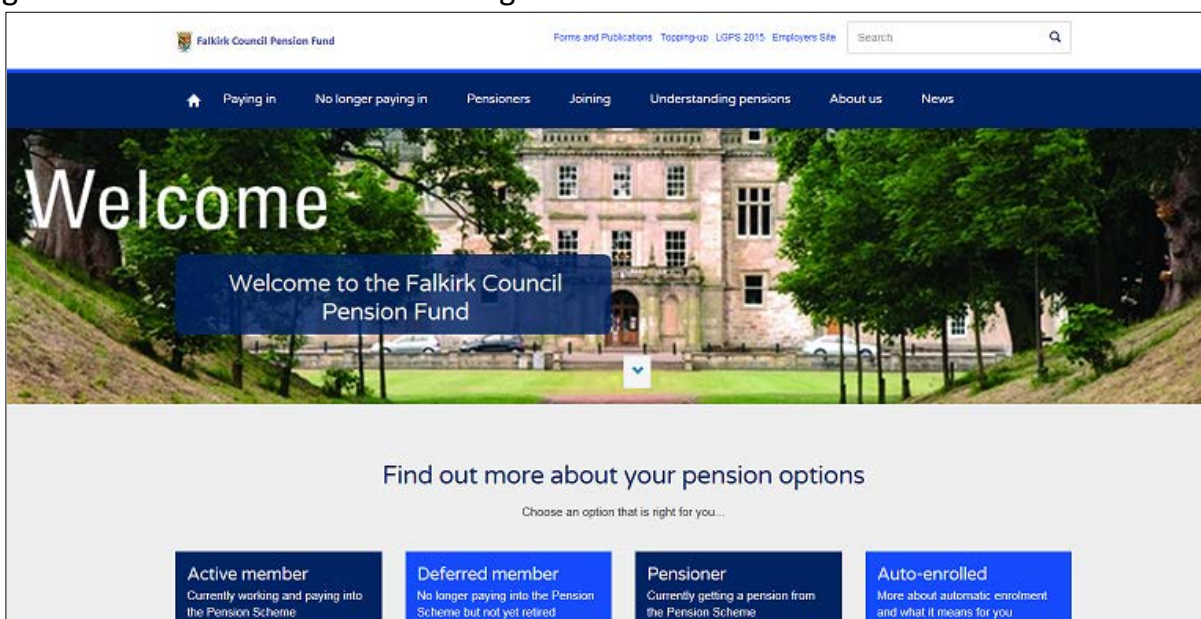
Falkirk Council Pension Fund

Forms and Publications Topping-up LGPS 2015 Employers Site

Search

Paying in No longer paying in Pensioners Joining Understanding pensions About us News

Welcome

Welcome to the Falkirk Council Pension Fund

Find out more about your pension options

Choose an option that is right for you...

Active member
Currently working and paying into the Pension Scheme

Deferred member
No longer paying into the Pension Scheme but not yet retired

Pensioner
Currently getting a pension from the Pension Scheme

Auto-enrolled
More about automatic enrolment and what it means for you